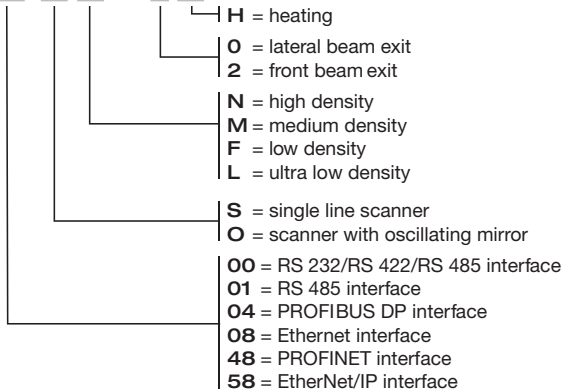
**H** = heating

**0** = lateral beam exit
**2** = front beam exit

**N** = high density
**M** = medium density
**F** = low density
**L** = ultra low density

**S** = single line scanner
**O** = scanner with oscillating mirror

**00** = RS 232/RS 422/RS 485 interface
**01** = RS 485 interface
**04** = PROFIBUS DP interface
**08** = Ethernet interface
**48** = PROFINET interface
**58** = EtherNet/IP interface